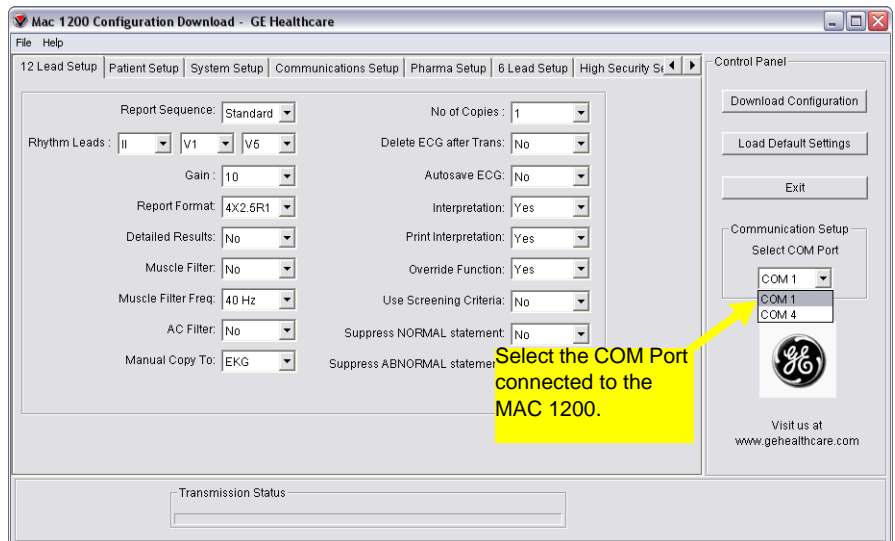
Mac 1200 Configuration Download - GE Healthcare

File Help

12 Lead Setup | Patient Setup | System Setup | Communications Setup | Pharma Setup | 6 Lead Setup | High Security S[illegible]

Report Sequence: Standard

Rhythm Leads : II V1 V5

Gain : 10

Report Format: 4X2.5R1

Detailed Results: No

Muscle Filter: No

Muscle Filter Freq: 40 Hz

AC Filter: No

Manual Copy To: EKG

No of Copies : 1

Delete ECG after Trans: No

Autosave ECG: No

Interpretation: Yes

Print Interpretation: Yes

Override Function: Yes

Use Screening Criteria: No

Suppress NORMAL statement: No

Suppress ABNORMAL statemen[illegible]

Select the COM Port connected to the MAC 1200.

Control Panel

Download Configuration

Load Default Settings

Exit

Communication Setup

Select COM Port

COM 1

COM 1

COM 4

Visit us at www.gehealthcare.com

Transmission Status